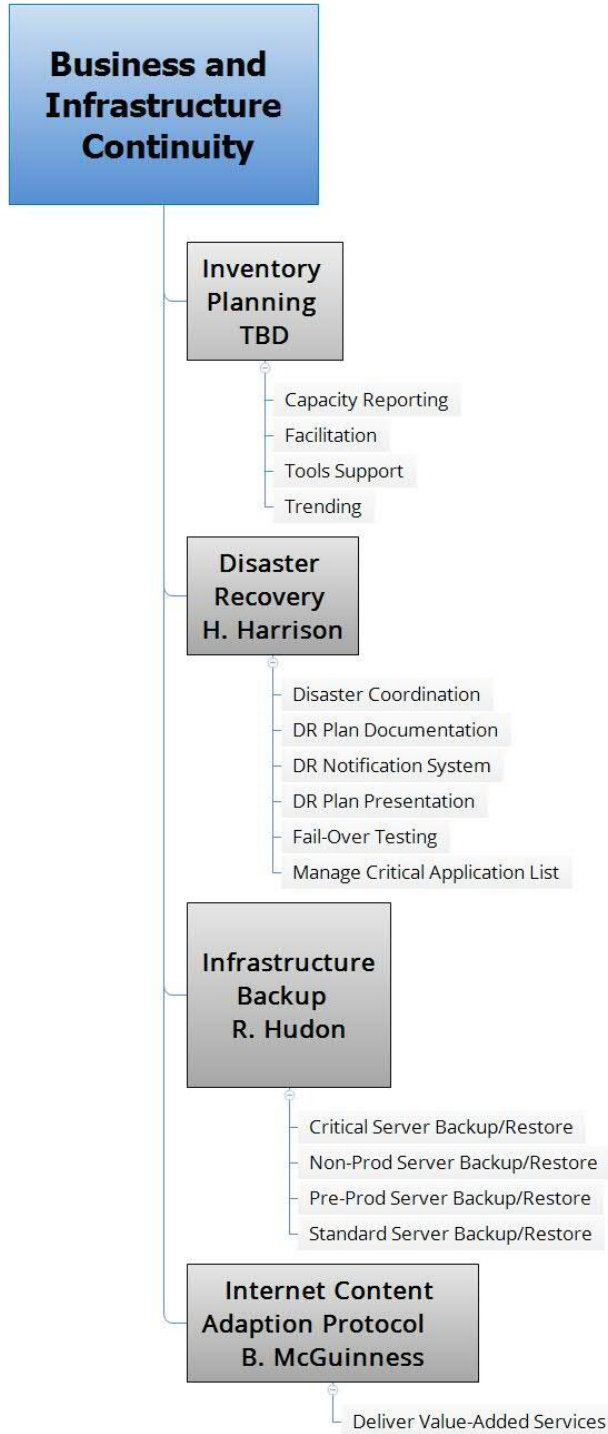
Business and Infrastructure Continuity

Inventory Planning TBD

Capacity Reporting
Facilitation
Tools Support
Trending

Disaster Recovery H. Harrison

Disaster Coordination
DR Plan Documentation
DR Notification System
DR Plan Presentation
Fail-Over Testing
Manage Critical Application List

Infrastructure Backup R. Hudon

Critical Server Backup/Restore
Non-Prod Server Backup/Restore
Pre-Prod Server Backup/Restore
Standard Server Backup/Restore

Internet Content Adaption Protocol B. McGuinness

Deliver Value-Added Services